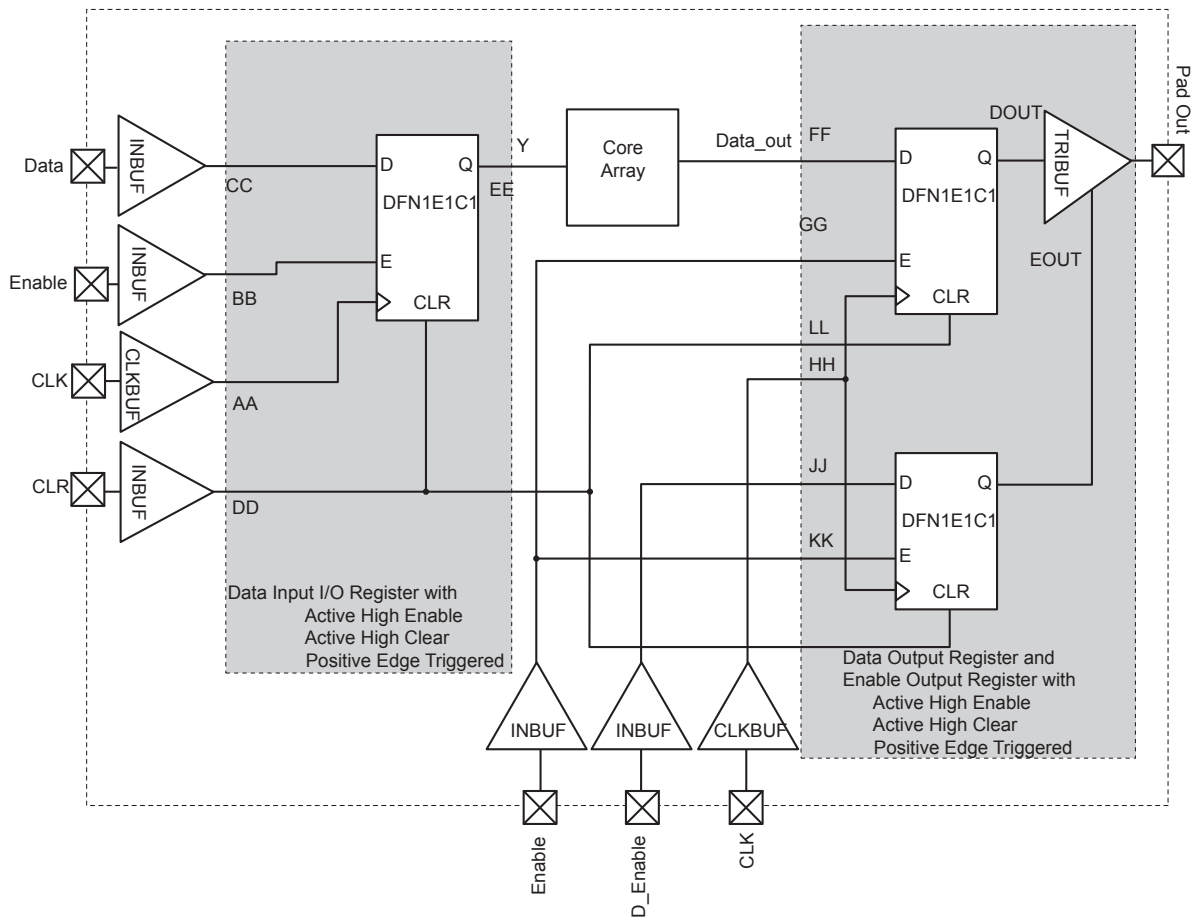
Pad Out

Data
INBUF
CC
D
Q
Y
EE
DFN1E1C1
Core Array
Data_out
FF
D
Q
DOUT
TRIBUF
DFN1E1C1
GG

Enable
INBUF
BB
E
CLR
E
EOUT
CLR

CLK
CLKBUF
AA
LL
HH

CLR
INBUF
DD
JJ
D
Q
DFN1E1C1
KK
E
CLR

Data Input I/O Register with
Active High Enable
Active High Clear
Positive Edge Triggered

Data Output Register and
Enable Output Register with
Active High Enable
Active High Clear
Positive Edge Triggered

INBUF
INBUF
CLKBUF

Enable
D_Enable
CLK